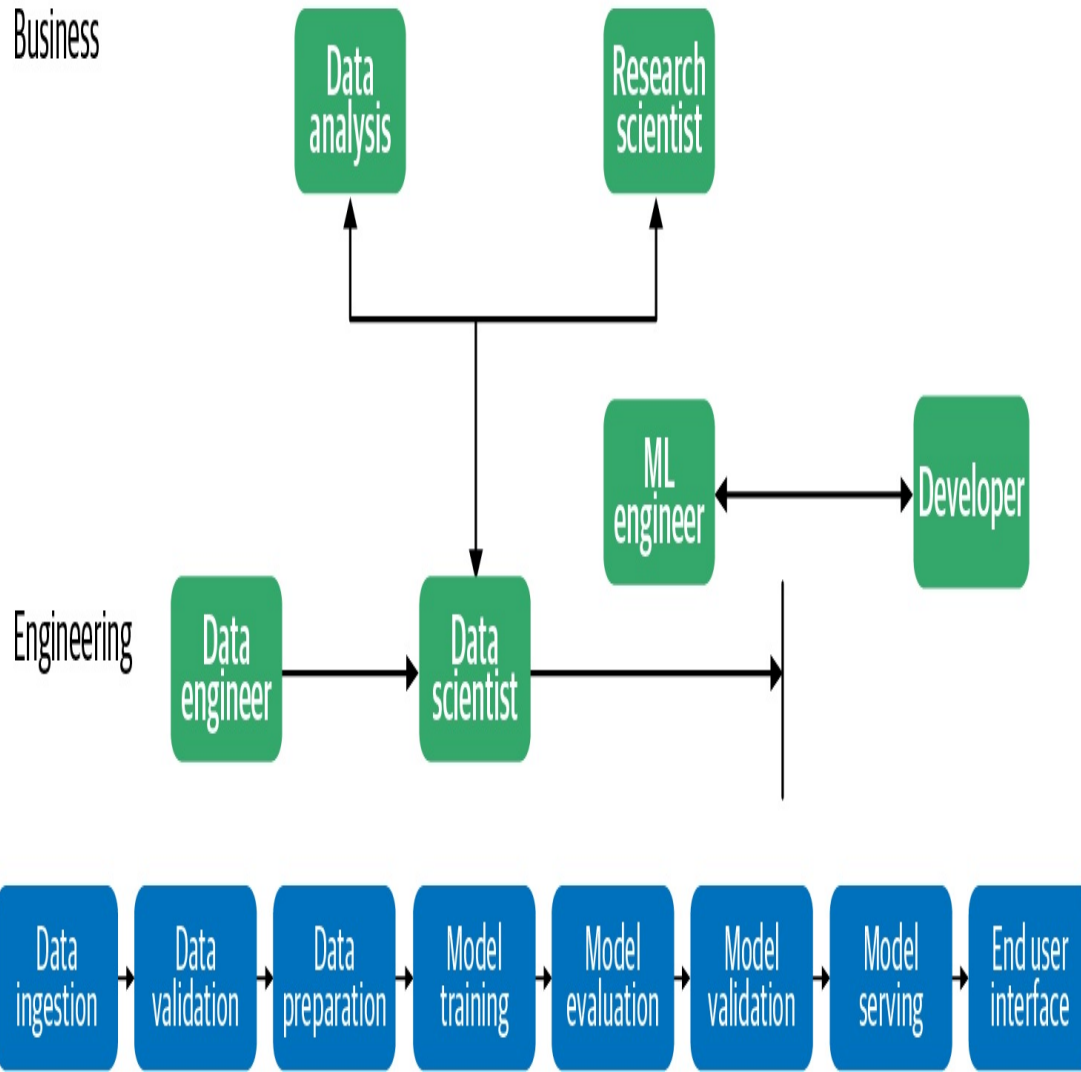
Business

Data analysis

Research scientist

ML engineer

Developer

Engineering

Data engineer

Data scientist

Data ingestion

Data validation

Data preparation

Model training

Model evaluation

Model validation

Model serving

End user interface